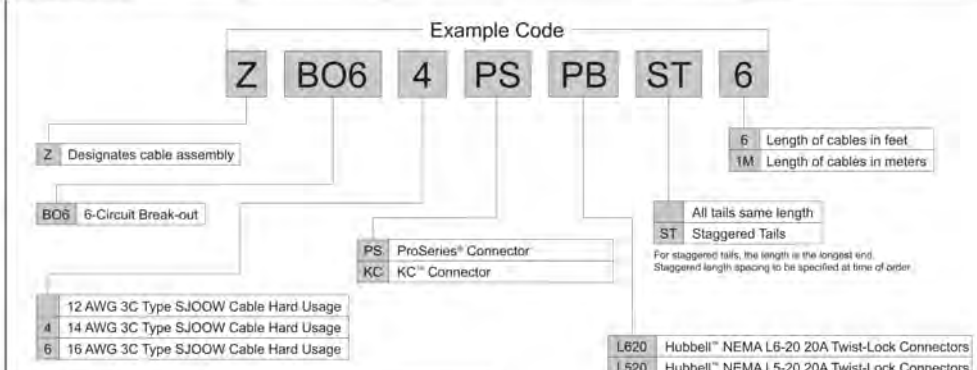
Example Code

Z BO6 4 PS PB ST 6

| Z | Designates cable assembly |
|---|---|

| BO6 | 6-Circuit Break-out |
|---|---|

|  | 12 AWG 3C Type SJOOW Cable Hard Usage |
|---|---|
| 4 | 14 AWG 3C Type SJOOW Cable Hard Usage |
| 6 | 16 AWG 3C Type SJOOW Cable Hard Usage |

| PS | ProSeries® Connector |
|---|---|
| KC | KC™ Connector |

| L620 | Hubbell™ NEMA L6-20 20A Twist-Lock Connectors |
|---|---|
| L520 | Hubbell™ NEMA L5-20 20A Twist-Lock Connectors |

|  | All tails same length |
|---|---|
| ST | Staggered Tails |

For staggered tails, the length is the longest end. Staggered length spacing to be specified at time of order.

| 6 | Length of cables in feet |
|---|---|
| 1M | Length of cables in meters |